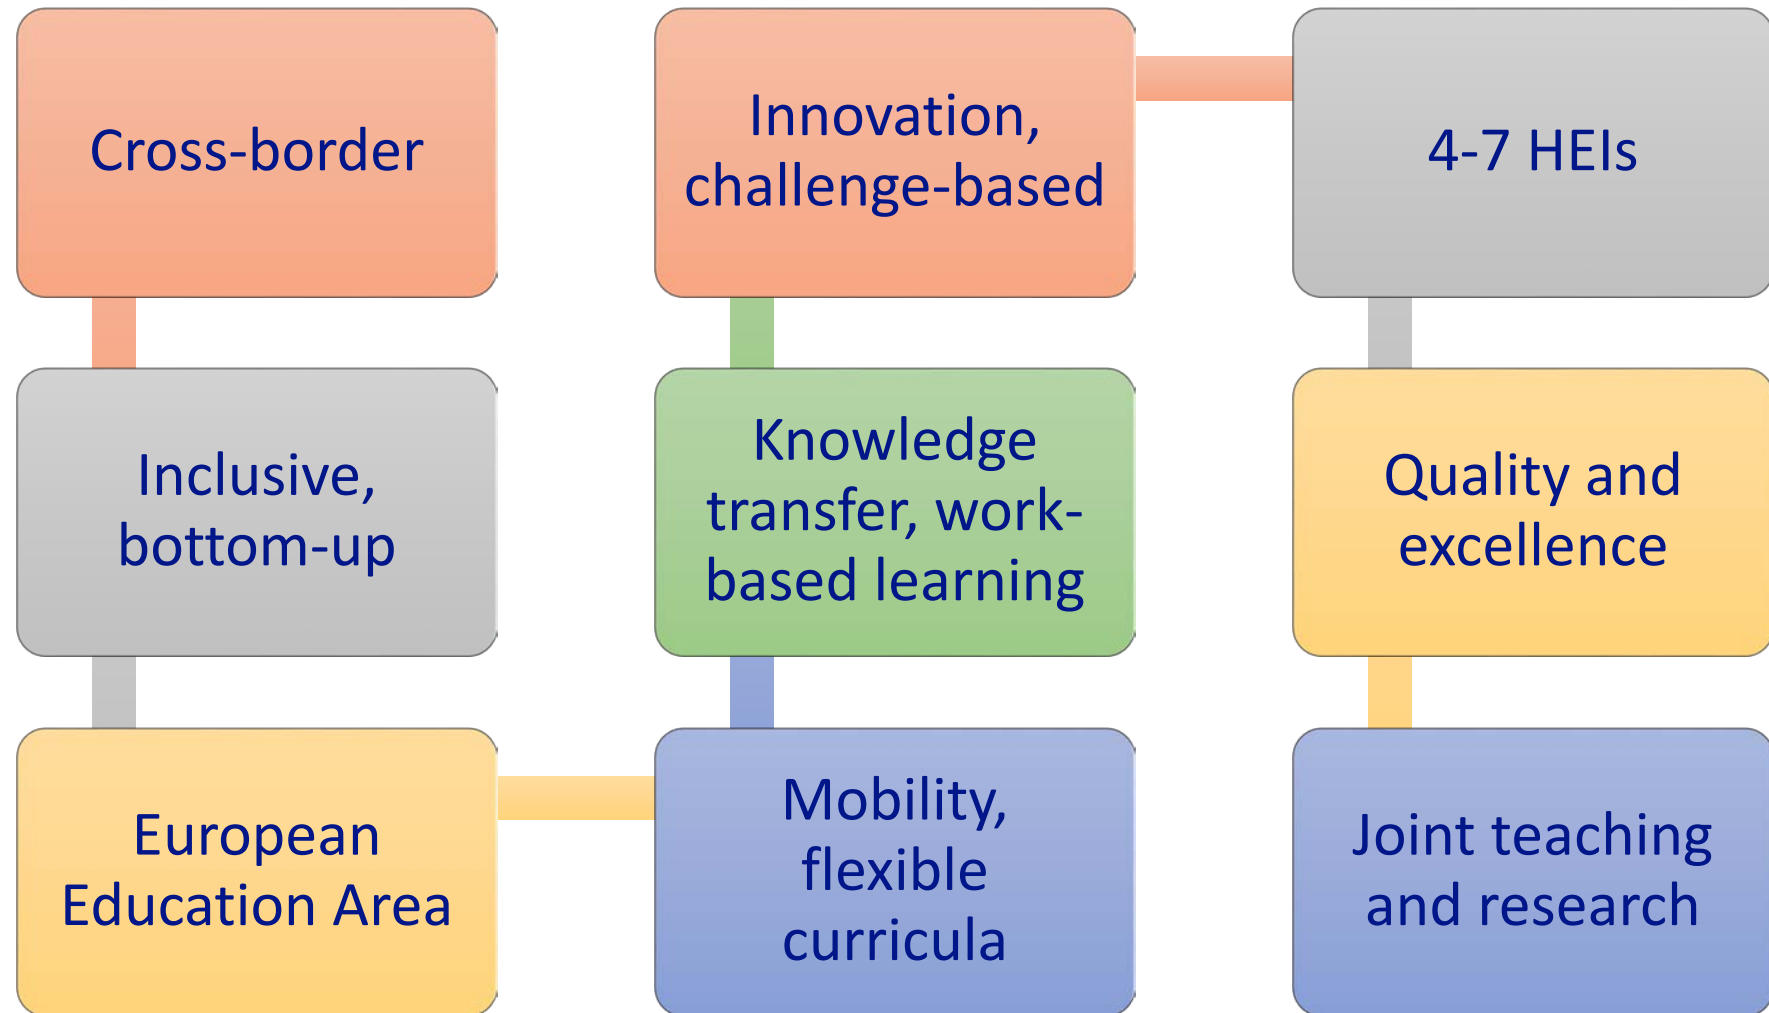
Cross-border

Inclusive, bottom-up

European Education Area

Mobility, flexible curricula

Knowledge transfer, work-based learning

Innovation, challenge-based

4-7 HEIs

Quality and excellence

Joint teaching and research